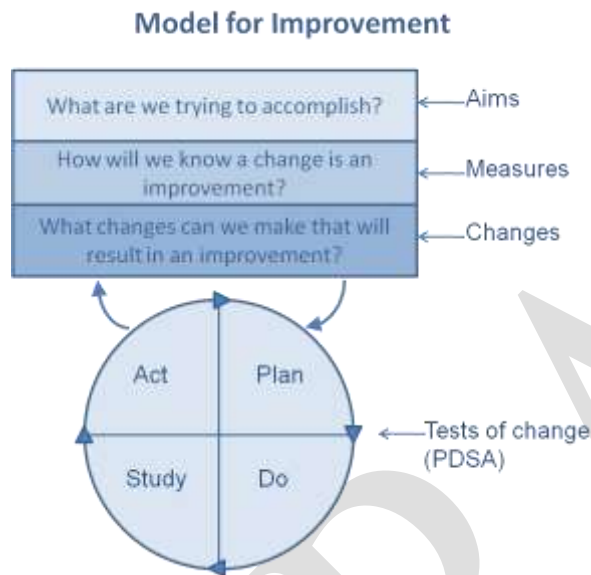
Model for Improvement

What are we trying to accomplish?

Aims

How will we know a change is an improvement?

Measures

What changes can we make that will result in an improvement?

Changes

Act

Plan

Study

Do

Tests of change (PDSA)